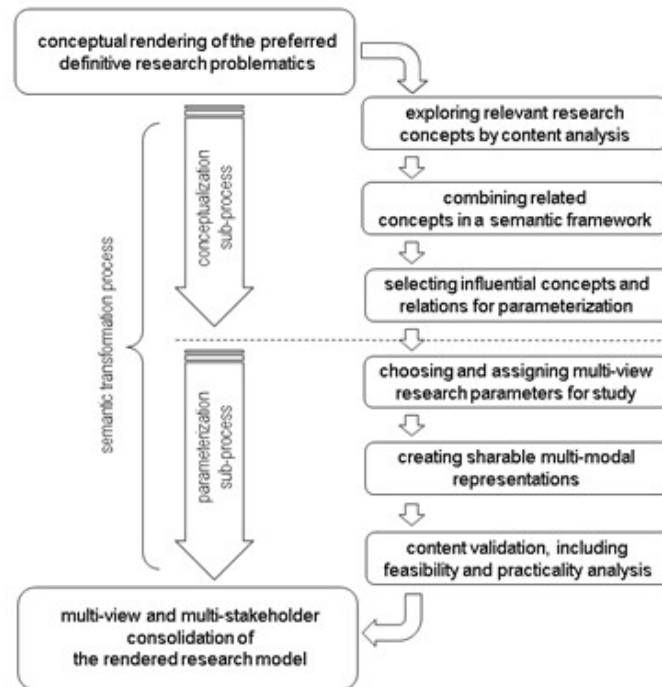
conceptual rendering of the preferred definitive research problematics

semantic transformation process

conceptualization sub-process

parameterization sub-process

exploring relevant research concepts by content analysis

combining related concepts in a semantic framework

selecting influential concepts and relations for parameterization

choosing and assigning multi-view research parameters for study

creating sharable multi-modal representations

content validation, including feasibility and practicality analysis

multi-view and multi-stakeholder consolidation of the rendered research model